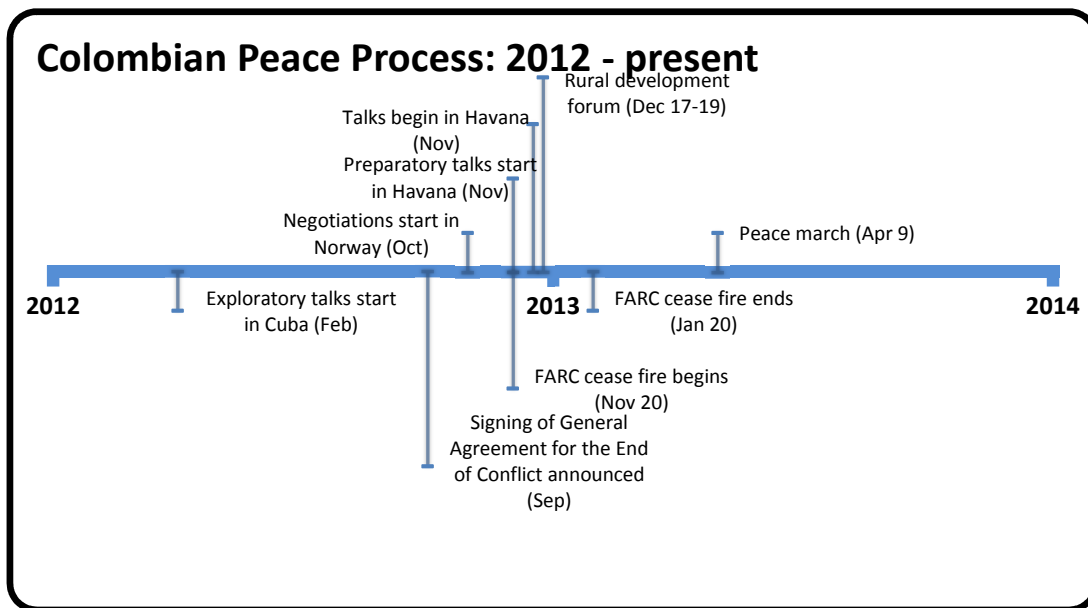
Colombian Peace Process: 2012 - present

Rural development forum (Dec 17-19)

Talks begin in Havana (Nov)

Preparatory talks start in Havana (Nov)

Negotiations start in Norway (Oct)

Peace march (Apr 9)

2012

Exploratory talks start in Cuba (Feb)

2013

FARC cease fire ends (Jan 20)

2014

FARC cease fire begins (Nov 20)

Signing of General Agreement for the End of Conflict announced (Sep)